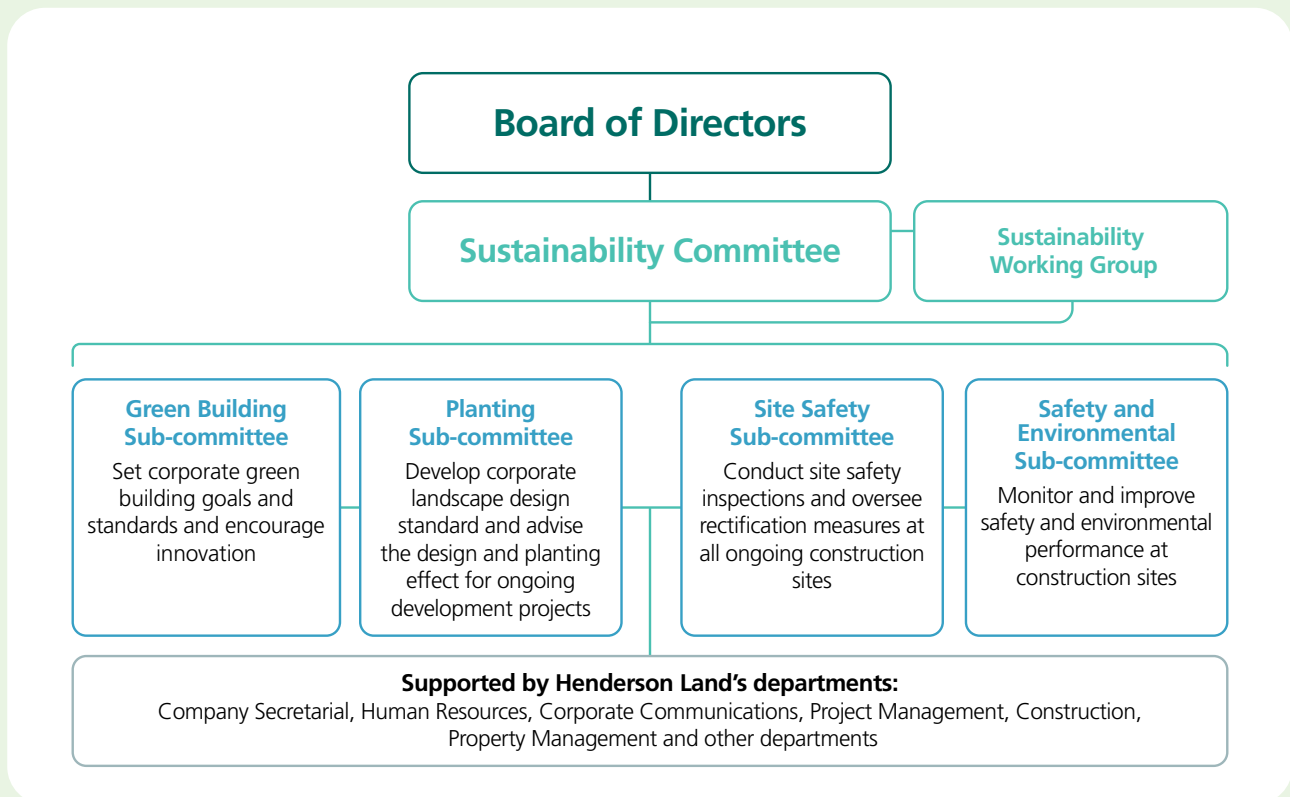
Board of Directors

Sustainability Committee

Sustainability Working Group

Green Building Sub-committee

Set corporate green building goals and standards and encourage innovation

Planting Sub-committee

Develop corporate landscape design standard and advise the design and planting effect for ongoing development projects

Site Safety Sub-committee

Conduct site safety inspections and oversee rectification measures at all ongoing construction sites

Safety and Environmental Sub-committee

Monitor and improve safety and environmental performance at construction sites

Supported by Henderson Land's departments:
Company Secretarial, Human Resources, Corporate Communications, Project Management, Construction, Property Management and other departments